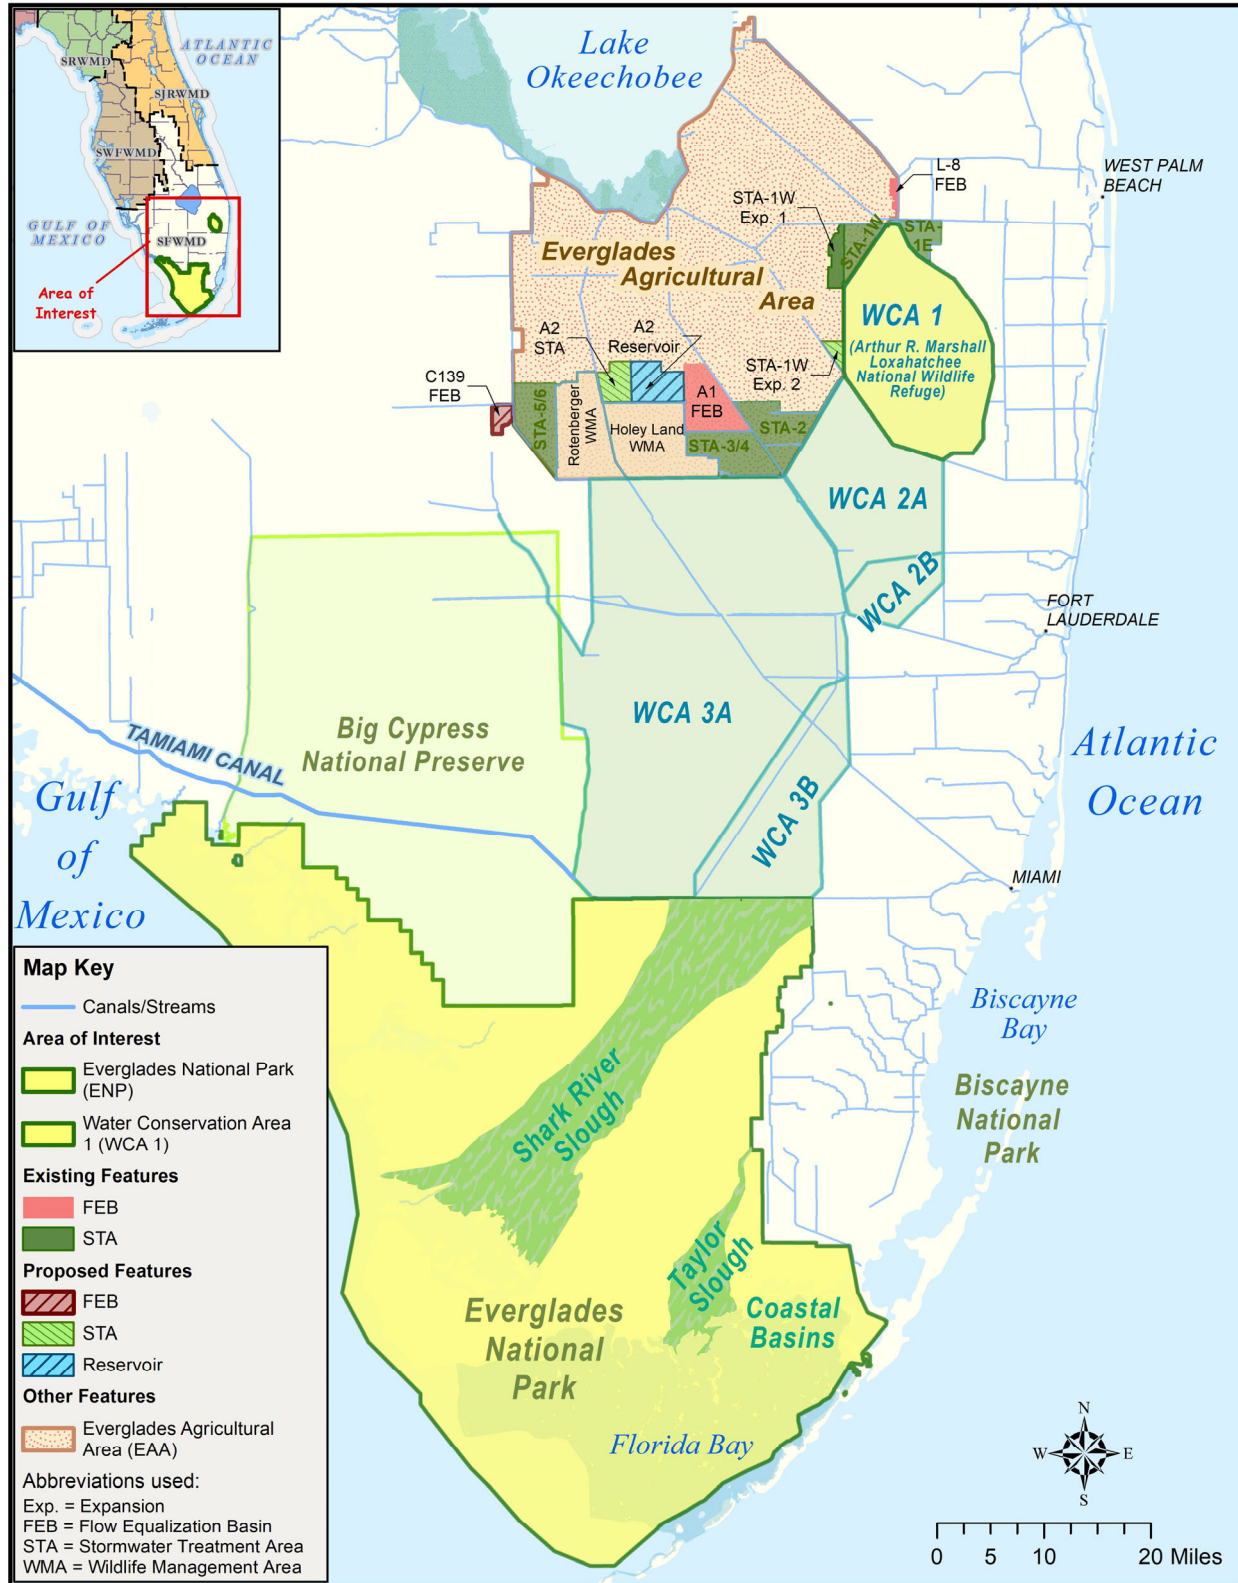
ATLANTIC OCEAN
SRWMD
SJRWMD
SWFWMD
GULF OF MEXICO
SFWMD
Area of Interest

Lake Okeechobee

L-8 FEB

WEST PALM BEACH

STA-1W Exp. 1

STA-1W

STA-1E

Everglades Agricultural Area

WCA 1
(Arthur R. Marshall Loxahatchee National Wildlife Refuge)

A2 STA

A2 Reservoir

STA-1W Exp. 2

C139 FEB

A1 FEB

STA-5/6

Rotenberger WMA

Holey Land WMA

STA-3/4

STA-2

WCA 2A

WCA 2B

FORT LAUDERDALE

Big Cypress National Preserve

WCA 3A

TAMIAMI CANAL

Atlantic Ocean

Gulf of Mexico

WCA 3B

MIAMI

Biscayne Bay

Biscayne National Park

Shark River Slough

Taylor Slough

Coastal Basins

Everglades National Park

Florida Bay

Map Key
Canals/Streams
Area of Interest
Everglades National Park (ENP)
Water Conservation Area 1 (WCA 1)
Existing Features
FEB
STA
Proposed Features
FEB
STA
Reservoir
Other Features
Everglades Agricultural Area (EAA)
Abbreviations used:
Exp. = Expansion
FEB = Flow Equalization Basin
STA = Stormwater Treatment Area
WMA = Wildlife Management Area

N
W
E
S

0 5 10 20 Miles